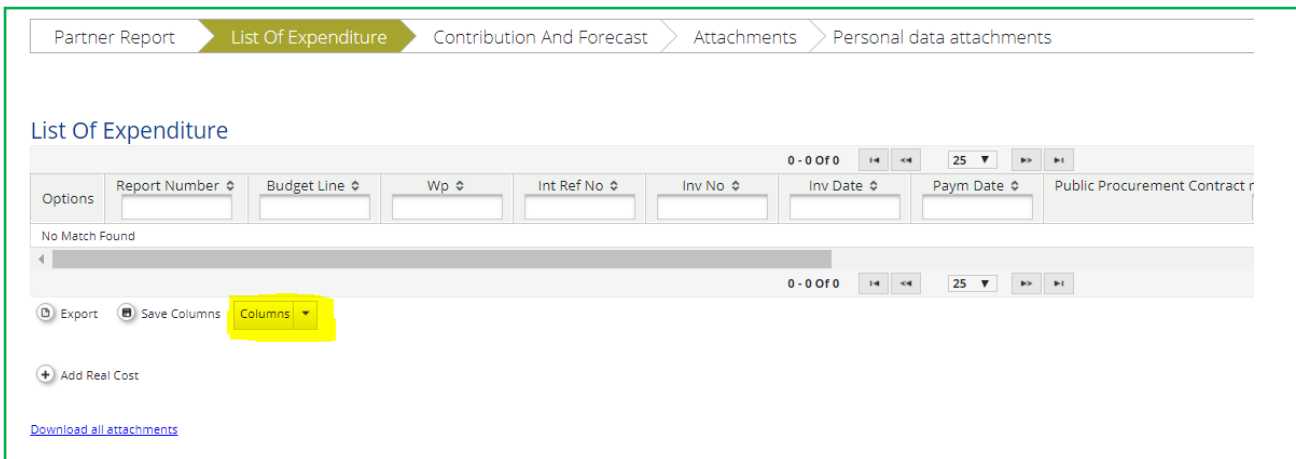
Partner Report | List Of Expenditure | Contribution And Forecast | Attachments | Personal data attachments

List Of Expenditure

0 - 0 Of 0 25

| Options | Report Number | Budget Line | Wp | Int Ref No | Inv No | Inv Date | Paym Date | Public Procurement Contract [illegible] |
|---|---|---|---|---|---|---|---|---|
| No Match Found | | | | | | | | |

0 - 0 Of 0 25

Export Save Columns Columns

Add Real Cost

Download all attachments